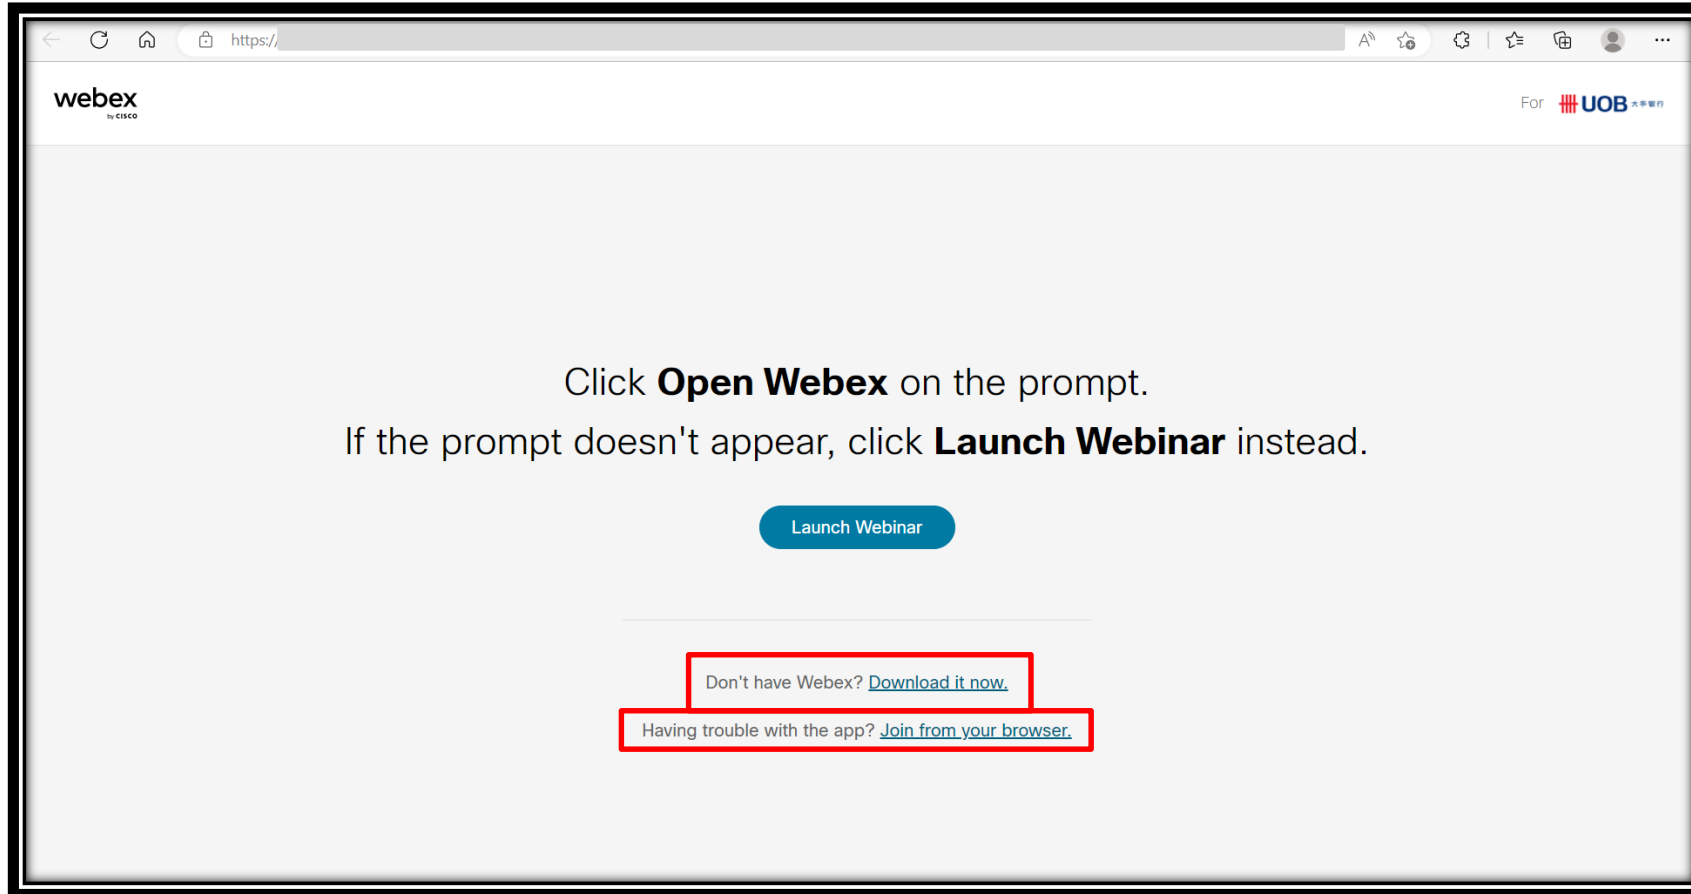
https://

webex
by cisco

For UOB 大華銀行

Click **Open Webex** on the prompt.
If the prompt doesn't appear, click **Launch Webinar** instead.

Launch Webinar

Don't have Webex? Download it now.

Having trouble with the app? Join from your browser.